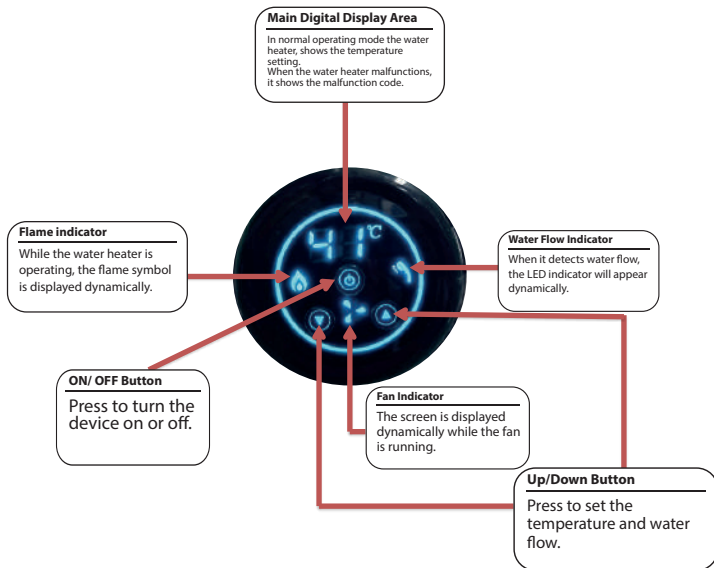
Main Digital Display Area

In normal operating mode the water heater, shows the temperature setting.
When the water heater malfunctions, it shows the malfunction code.

Flame indicator

While the water heater is operating, the flame symbol is displayed dynamically.

41 ℃

Water Flow Indicator

When it detects water flow, the LED indicator will appear dynamically.

ON/ OFF Button

Press to turn the device on or off.

Fan Indicator

The screen is displayed dynamically while the fan is running.

Up/Down Button

Press to set the temperature and water flow.